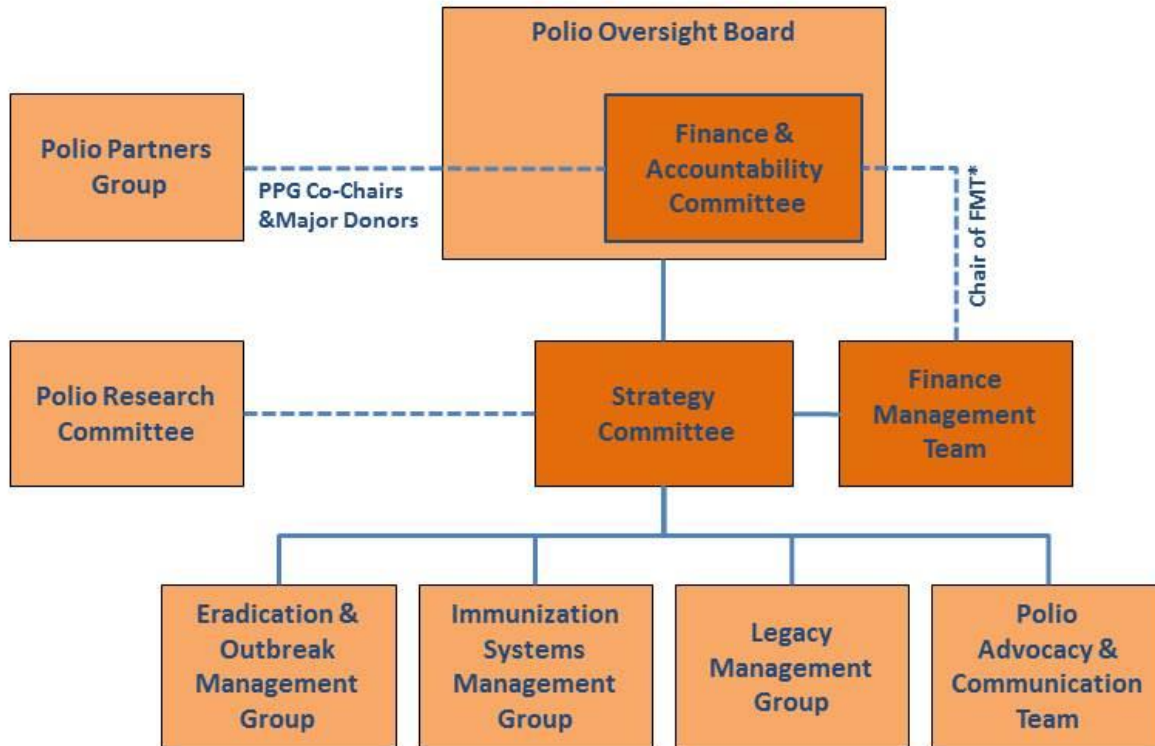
Polio Oversight Board

Polio Partners Group

PPG Co-Chairs &Major Donors

Finance & Accountability Committee

Chair of FMT*

Polio Research Committee

Strategy Committee

Finance Management Team

Eradication & Outbreak Management Group

Immunization Systems Management Group

Legacy Management Group

Polio Advocacy & Communication Team